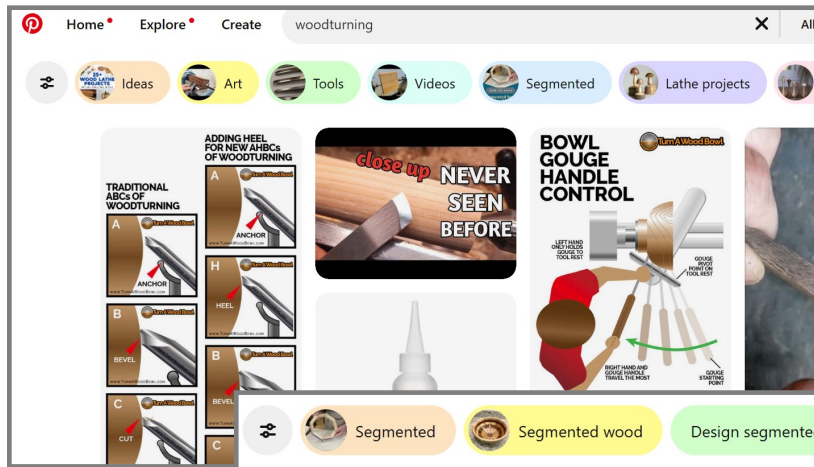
Home Explore Create woodturning All

Ideas Art Tools Videos Segmented Lathe projects

TRADITIONAL ABCs OF WOODTURNING

A Turn A Wood Bowl ANCHOR www.TurnAWoodBowl.com

B Turn A Wood Bowl BEVEL www.TurnAWoodBowl.com

C Turn A Wood Bowl CUT

ADDING HEEL FOR NEW AHBCs OF WOODTURNING

A Turn A Wood Bowl ANCHOR www.TurnAWoodBowl.com

H Turn A Wood Bowl HEEL www.TurnAWoodBowl.com

B Turn A Wood Bowl BEVEL

C

close up NEVER SEEN BEFORE

BOWL GOUGE HANDLE CONTROL

Turn A Wood Bowl

LEFT HAND ONLY HOLDS GOUGE TO TOOL REST

GOUGE PIVOT POINT ON TOOL REST

RIGHT HAND AND GOUGE HANDLE TRAVEL THE MOST

GOUGE STARTING POINT

Segmented Segmented wood Design segmente